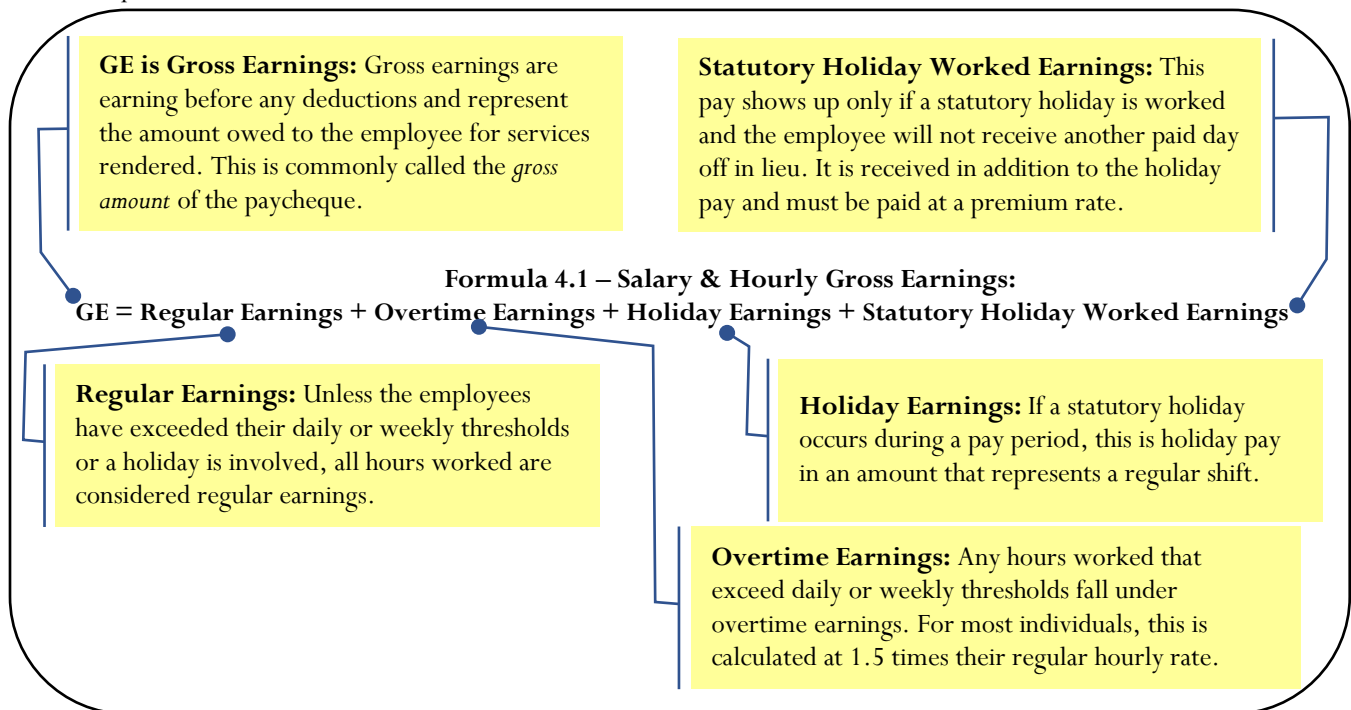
**GE is Gross Earnings:** Gross earnings are earning before any deductions and represent the amount owed to the employee for services rendered. This is commonly called the *gross amount* of the paycheque.

**Statutory Holiday Worked Earnings:** This pay shows up only if a statutory holiday is worked and the employee will not receive another paid day off in lieu. It is received in addition to the holiday pay and must be paid at a premium rate.

**Formula 4.1 – Salary & Hourly Gross Earnings:**
**GE = Regular Earnings + Overtime Earnings + Holiday Earnings + Statutory Holiday Worked Earnings**

**Regular Earnings:** Unless the employees have exceeded their daily or weekly thresholds or a holiday is involved, all hours worked are considered regular earnings.

**Holiday Earnings:** If a statutory holiday occurs during a pay period, this is holiday pay in an amount that represents a regular shift.

**Overtime Earnings:** Any hours worked that exceed daily or weekly thresholds fall under overtime earnings. For most individuals, this is calculated at 1.5 times their regular hourly rate.